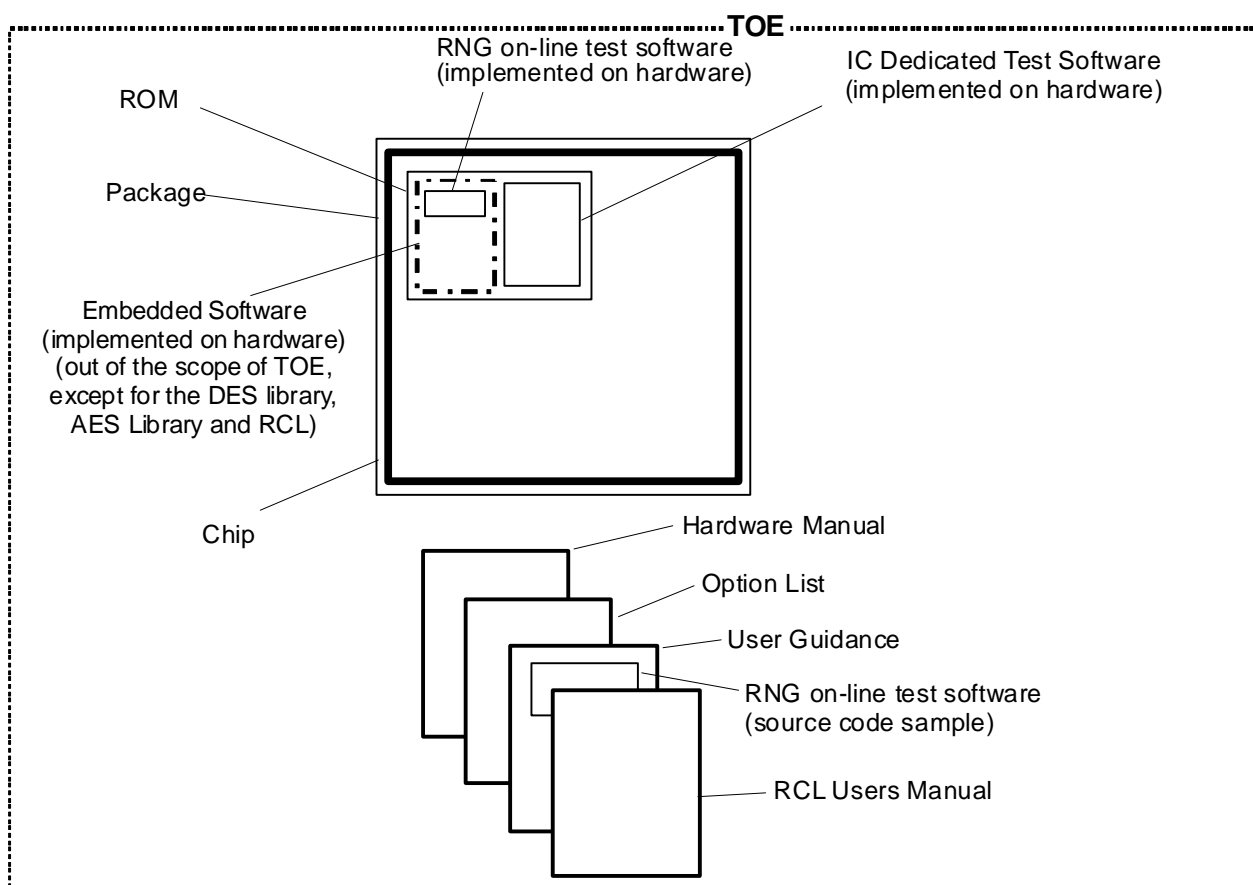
TOE

RNG on-line test software (implemented on hardware)

IC Dedicated Test Software (implemented on hardware)

ROM

Package

Embedded Software (implemented on hardware) (out of the scope of TOE, except for the DES library, AES Library and RCL)

Chip

Hardware Manual

Option List

User Guidance

RNG on-line test software (source code sample)

RCL Users Manual